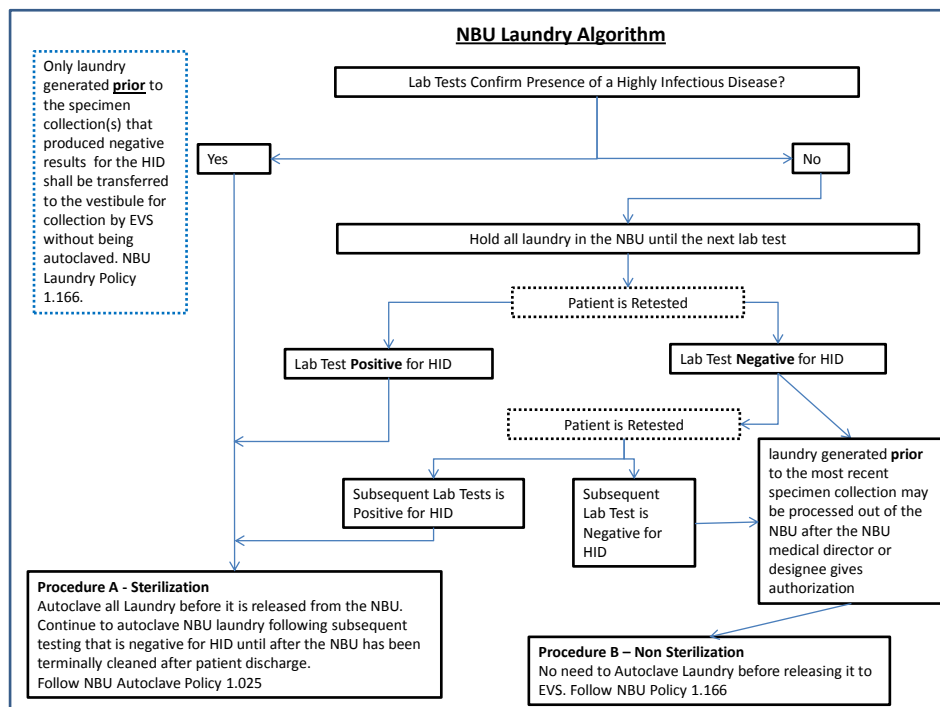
NBU Laundry Algorithm

Only laundry generated **prior** to the specimen collection(s) that produced negative results for the HID shall be transferred to the vestibule for collection by EVS without being autoclaved. NBU Laundry Policy 1.166.

Lab Tests Confirm Presence of a Highly Infectious Disease?

Yes

No

Hold all laundry in the NBU until the next lab test

Patient is Retested

Lab Test **Positive** for HID

Lab Test **Negative** for HID

Patient is Retested

laundry generated **prior** to the most recent specimen collection may be processed out of the NBU after the NBU medical director or designee gives authorization

Subsequent Lab Tests is Positive for HID

Subsequent Lab Test is Negative for HID

**Procedure A - Sterilization**
Autoclave all Laundry before it is released from the NBU. Continue to autoclave NBU laundry following subsequent testing that is negative for HID until after the NBU has been terminally cleaned after patient discharge.
Follow NBU Autoclave Policy 1.025

**Procedure B – Non Sterilization**
No need to Autoclave Laundry before releasing it to EVS. Follow NBU Policy 1.166